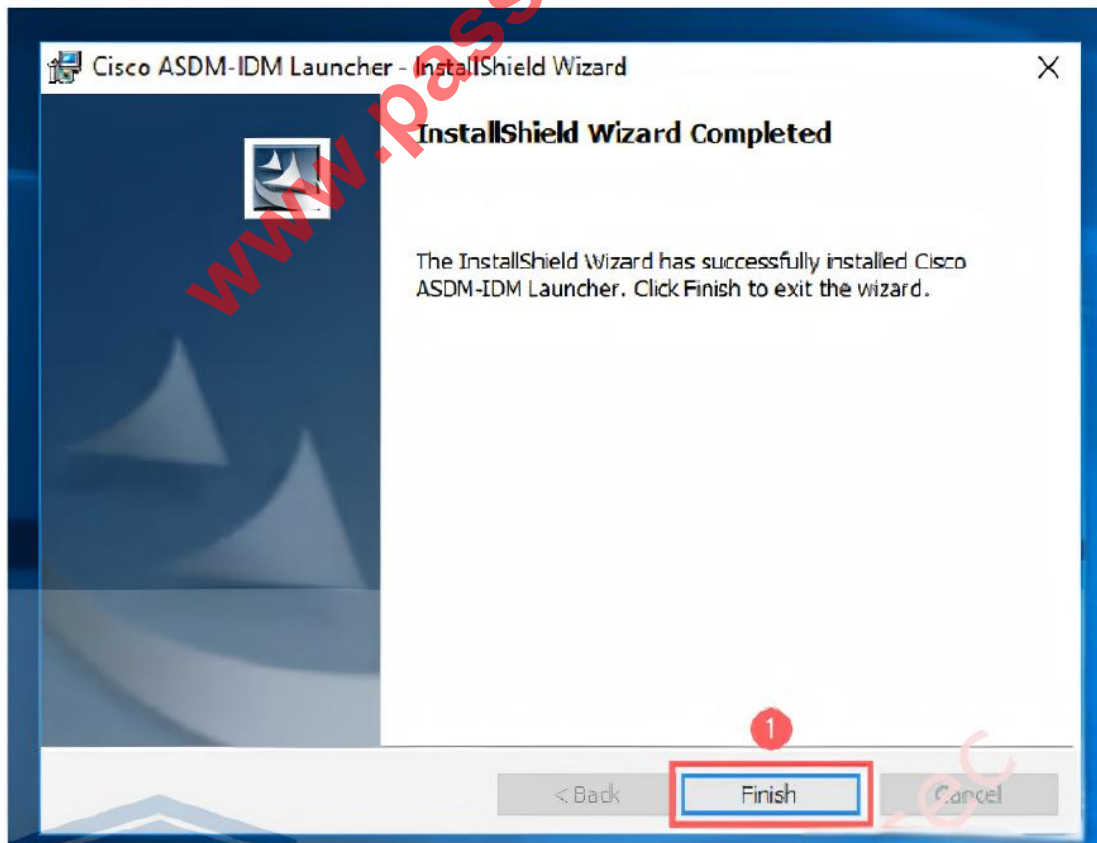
Cisco ASDM-IDM Launcher - InstallShield Wizard

www.pass

InstallShield Wizard Completed

The InstallShield Wizard has successfully installed Cisco ASDM-IDM Launcher. Click Finish to exit the wizard.

1

< Back

Finish

Cancel

ec